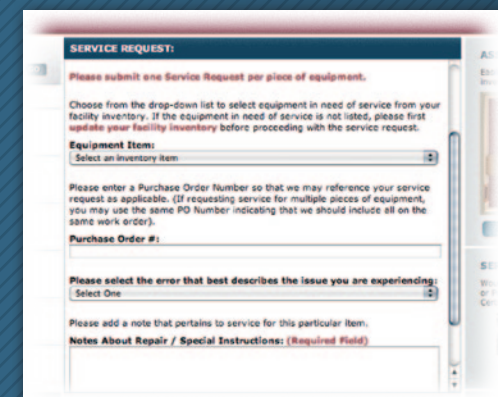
SERVICE REQUEST:

Please submit one Service Request per piece of equipment.

Choose from the drop-down list to select equipment in need of service from your facility inventory. If the equipment in need of service is not listed, please first update your facility inventory before proceeding with the service request.

Equipment Item:

Select an inventory item

Please enter a Purchase Order Number so that we may reference your service request as applicable. (If requesting service for multiple pieces of equipment, you may use the same PO Number indicating that we should include all on the same work order).

Purchase Order #:

Please select the error that best describes the issue you are experiencing:

Select One

Please add a note that pertains to service for this particular item.

Notes About Repair / Special Instructions: (Required Field)

AS

SE

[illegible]